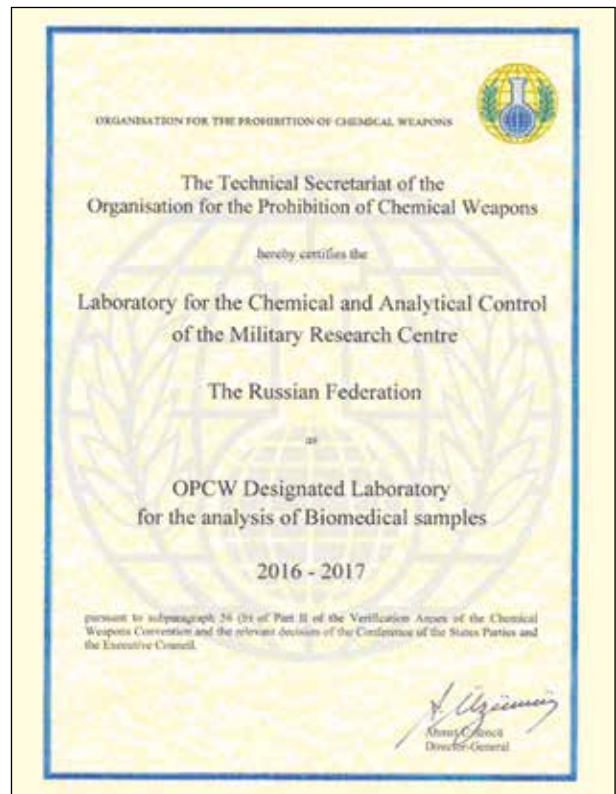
ORGANISATION FOR THE PROHIBITION OF CHEMICAL WEAPONS

The Technical Secretariat of the Organisation for the Prohibition of Chemical Weapons

hereby certifies the

Laboratory for the Chemical and Analytical Control of the Military Research Centre

The Russian Federation

as

OPCW Designated Laboratory for the analysis of Biomedical samples

2016 - 2017

pursuant to subparagraph 56 (b) of Part II of the Verification Annex of the Chemical Weapons Convention and the relevant decisions of the Conference of the States Parties and the Executive Council.

Ahmet Üzümcü
Director-General